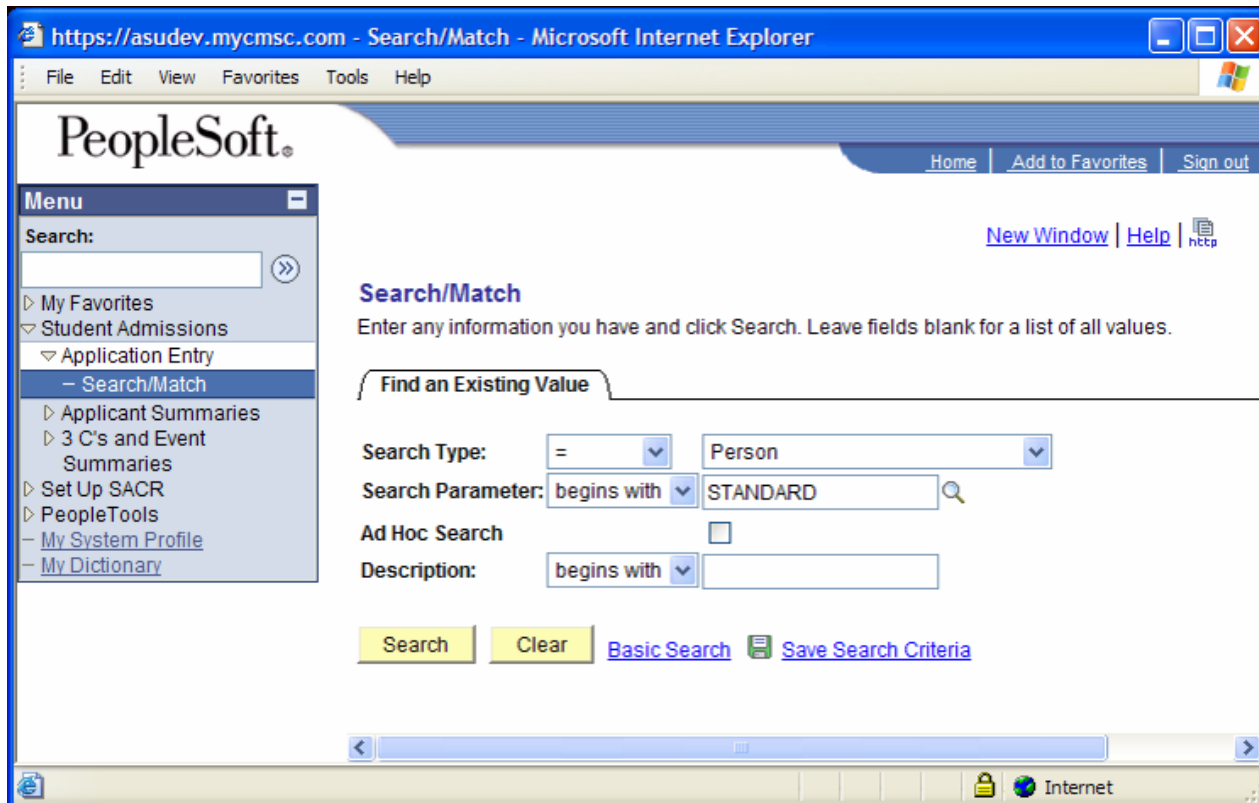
https://asudev.mycmsc.com - Search/Match - Microsoft Internet Explorer

File Edit View Favorites Tools Help

PeopleSoft.

Home | Add to Favorites | Sign out

Menu

Search:

My Favorites
Student Admissions
Application Entry
– Search/Match
Applicant Summaries
3 C's and Event Summaries
Set Up SACR
PeopleTools
– My System Profile
– My Dictionary

New Window | Help | http

Search/Match

Enter any information you have and click Search. Leave fields blank for a list of all values.

Find an Existing Value

Search Type: = Person

Search Parameter: begins with STANDARD

Ad Hoc Search

Description: begins with

Search Clear Basic Search Save Search Criteria

Internet